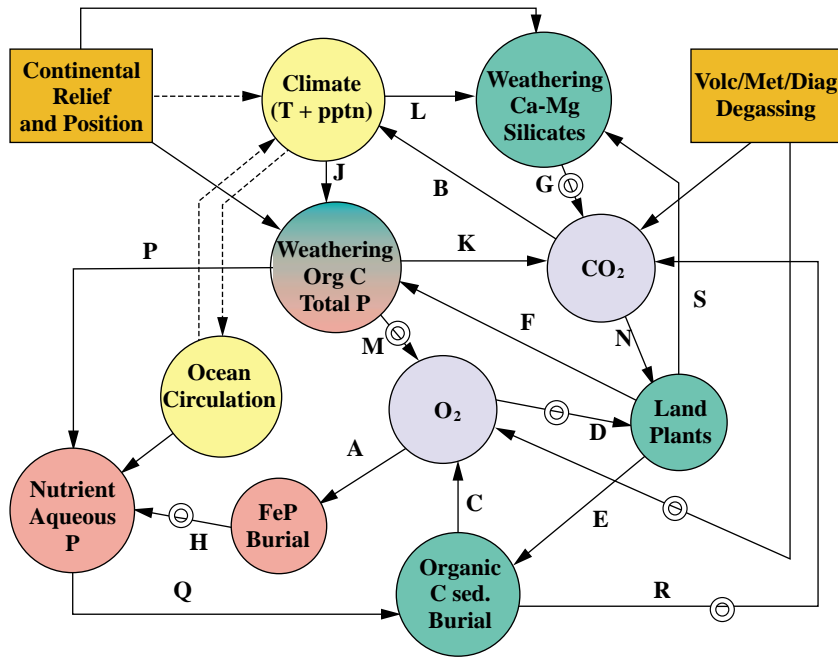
Continental Relief and Position

Climate (T + pptn)

Weathering Ca-Mg Silicates

Volc/Met/Diag Degassing

L

J

B

G

Weathering Org C Total P

K

$CO_2$

P

F

S

M

N

Ocean Circulation

$O_2$

Land Plants

D

A

Nutrient Aqueous P

FeP Burial

C

E

H

Organic C sed. Burial

Q

R